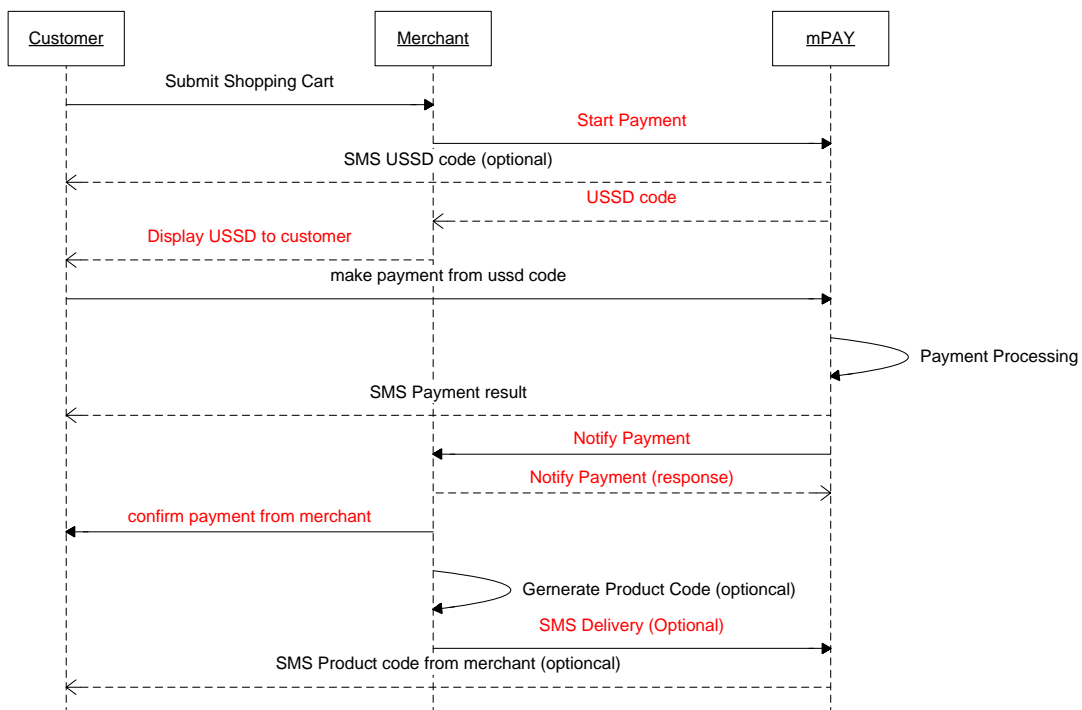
Customer

Merchant

mPAY

Submit Shopping Cart

Start Payment

SMS USSD code (optional)

USSD code

Display USSD to customer

make payment from ussd code

Payment Processing

SMS Payment result

Notify Payment

Notify Payment (response)

confirm payment from merchant

Gernerate Product Code (optioncal)

SMS Delivery (Optional)

SMS Product code from merchant (optioncal)